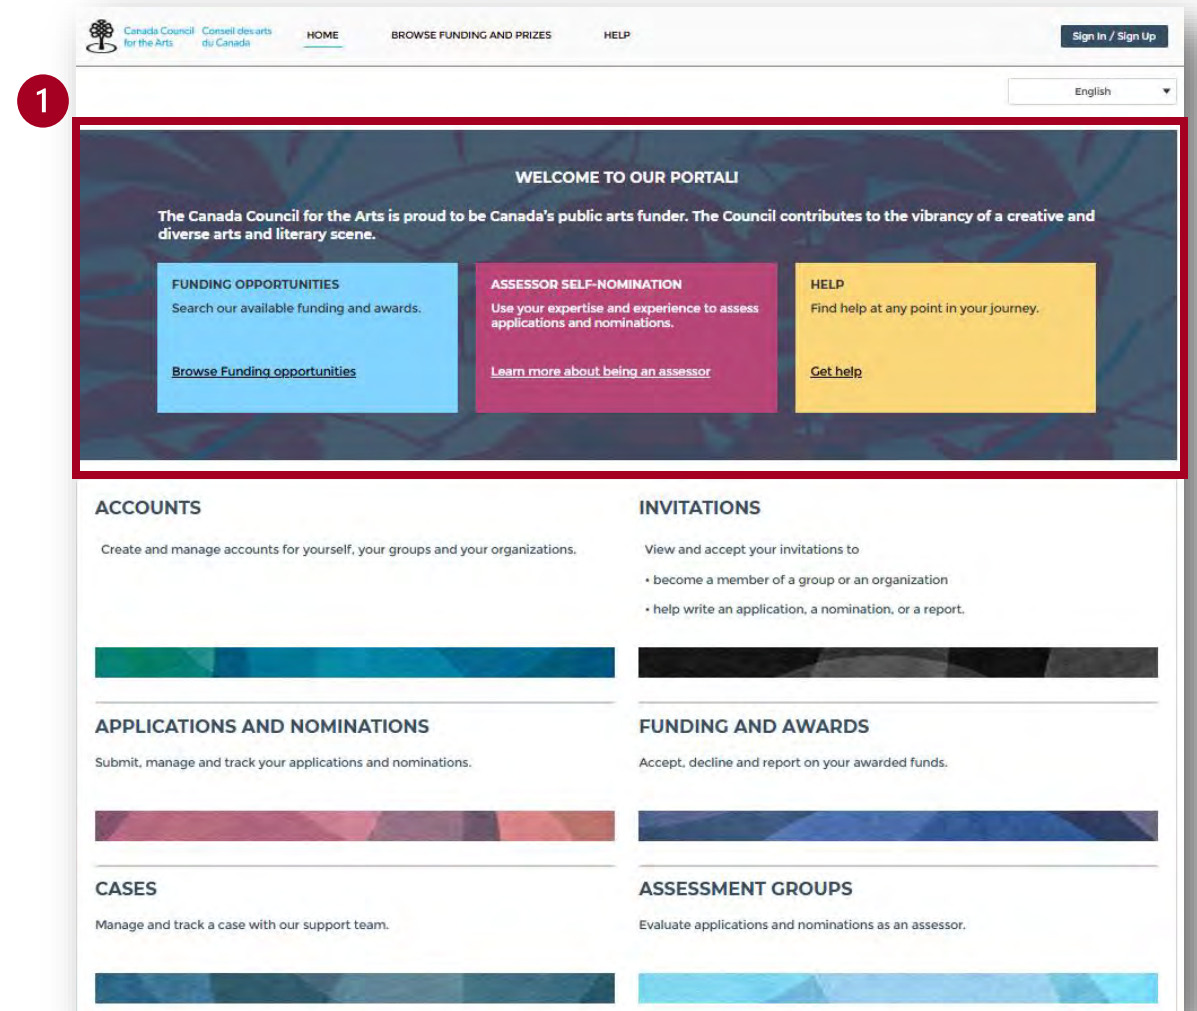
Canada Council for the Arts Conseil des arts du Canada

HOME BROWSE FUNDING AND PRIZES HELP

Sign In / Sign Up

1

English

WELCOME TO OUR PORTAL!

The Canada Council for the Arts is proud to be Canada's public arts funder. The Council contributes to the vibrancy of a creative and diverse arts and literary scene.

FUNDING OPPORTUNITIES
Search our available funding and awards.

Browse Funding opportunities

ASSESSOR SELF-NOMINATION
Use your expertise and experience to assess applications and nominations.

Learn more about being an assessor

HELP
Find help at any point in your journey.

Get help

ACCOUNTS

Create and manage accounts for yourself, your groups and your organizations.

INVITATIONS

View and accept your invitations to

• become a member of a group or an organization

• help write an application, a nomination, or a report.

APPLICATIONS AND NOMINATIONS

Submit, manage and track your applications and nominations.

FUNDING AND AWARDS

Accept, decline and report on your awarded funds.

CASES

Manage and track a case with our support team.

ASSESSMENT GROUPS

Evaluate applications and nominations as an assessor.